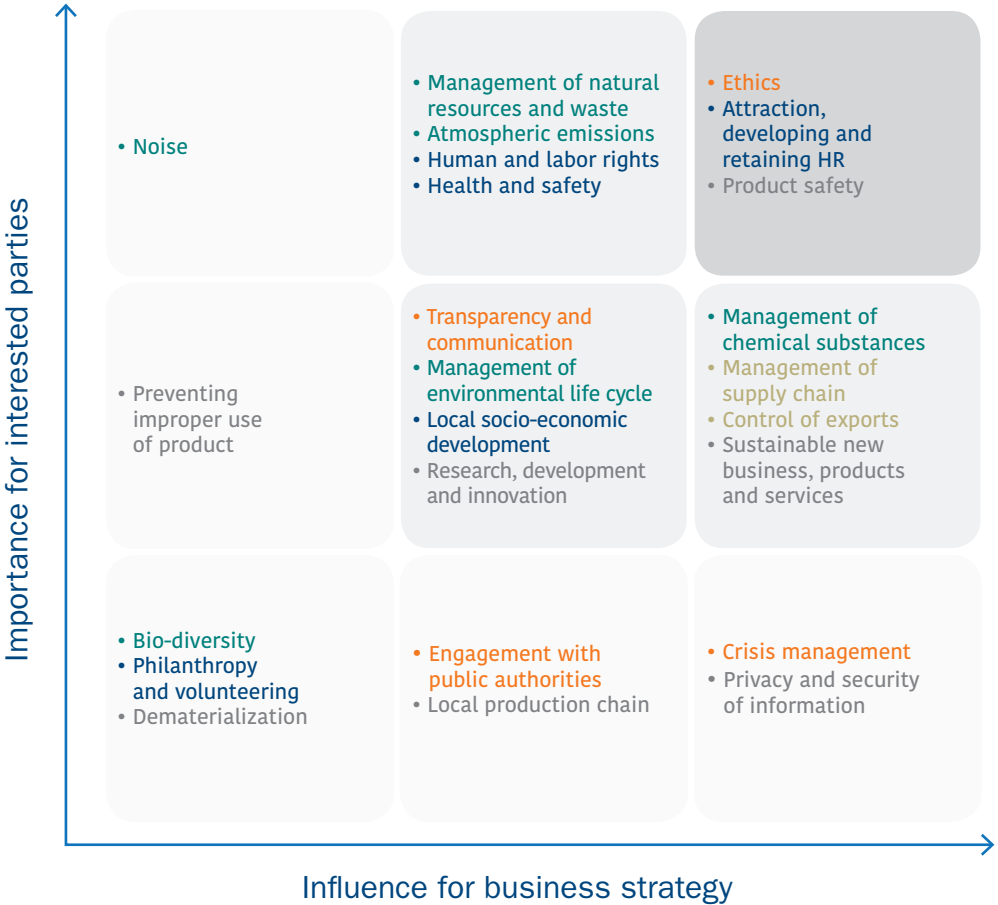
Importance for interested parties

• Noise

• Management of natural resources and waste
• Atmospheric emissions
• Human and labor rights
• Health and safety

• Ethics
• Attraction, developing and retaining HR
• Product safety

• Preventing improper use of product

• Transparency and communication
• Management of environmental life cycle
• Local socio-economic development
• Research, development and innovation

• Management of chemical substances
• Management of supply chain
• Control of exports
• Sustainable new business, products and services

• Bio-diversity
• Philanthropy and volunteering
• Dematerialization

• Engagement with public authorities
• Local production chain

• Crisis management
• Privacy and security of information

Influence for business strategy